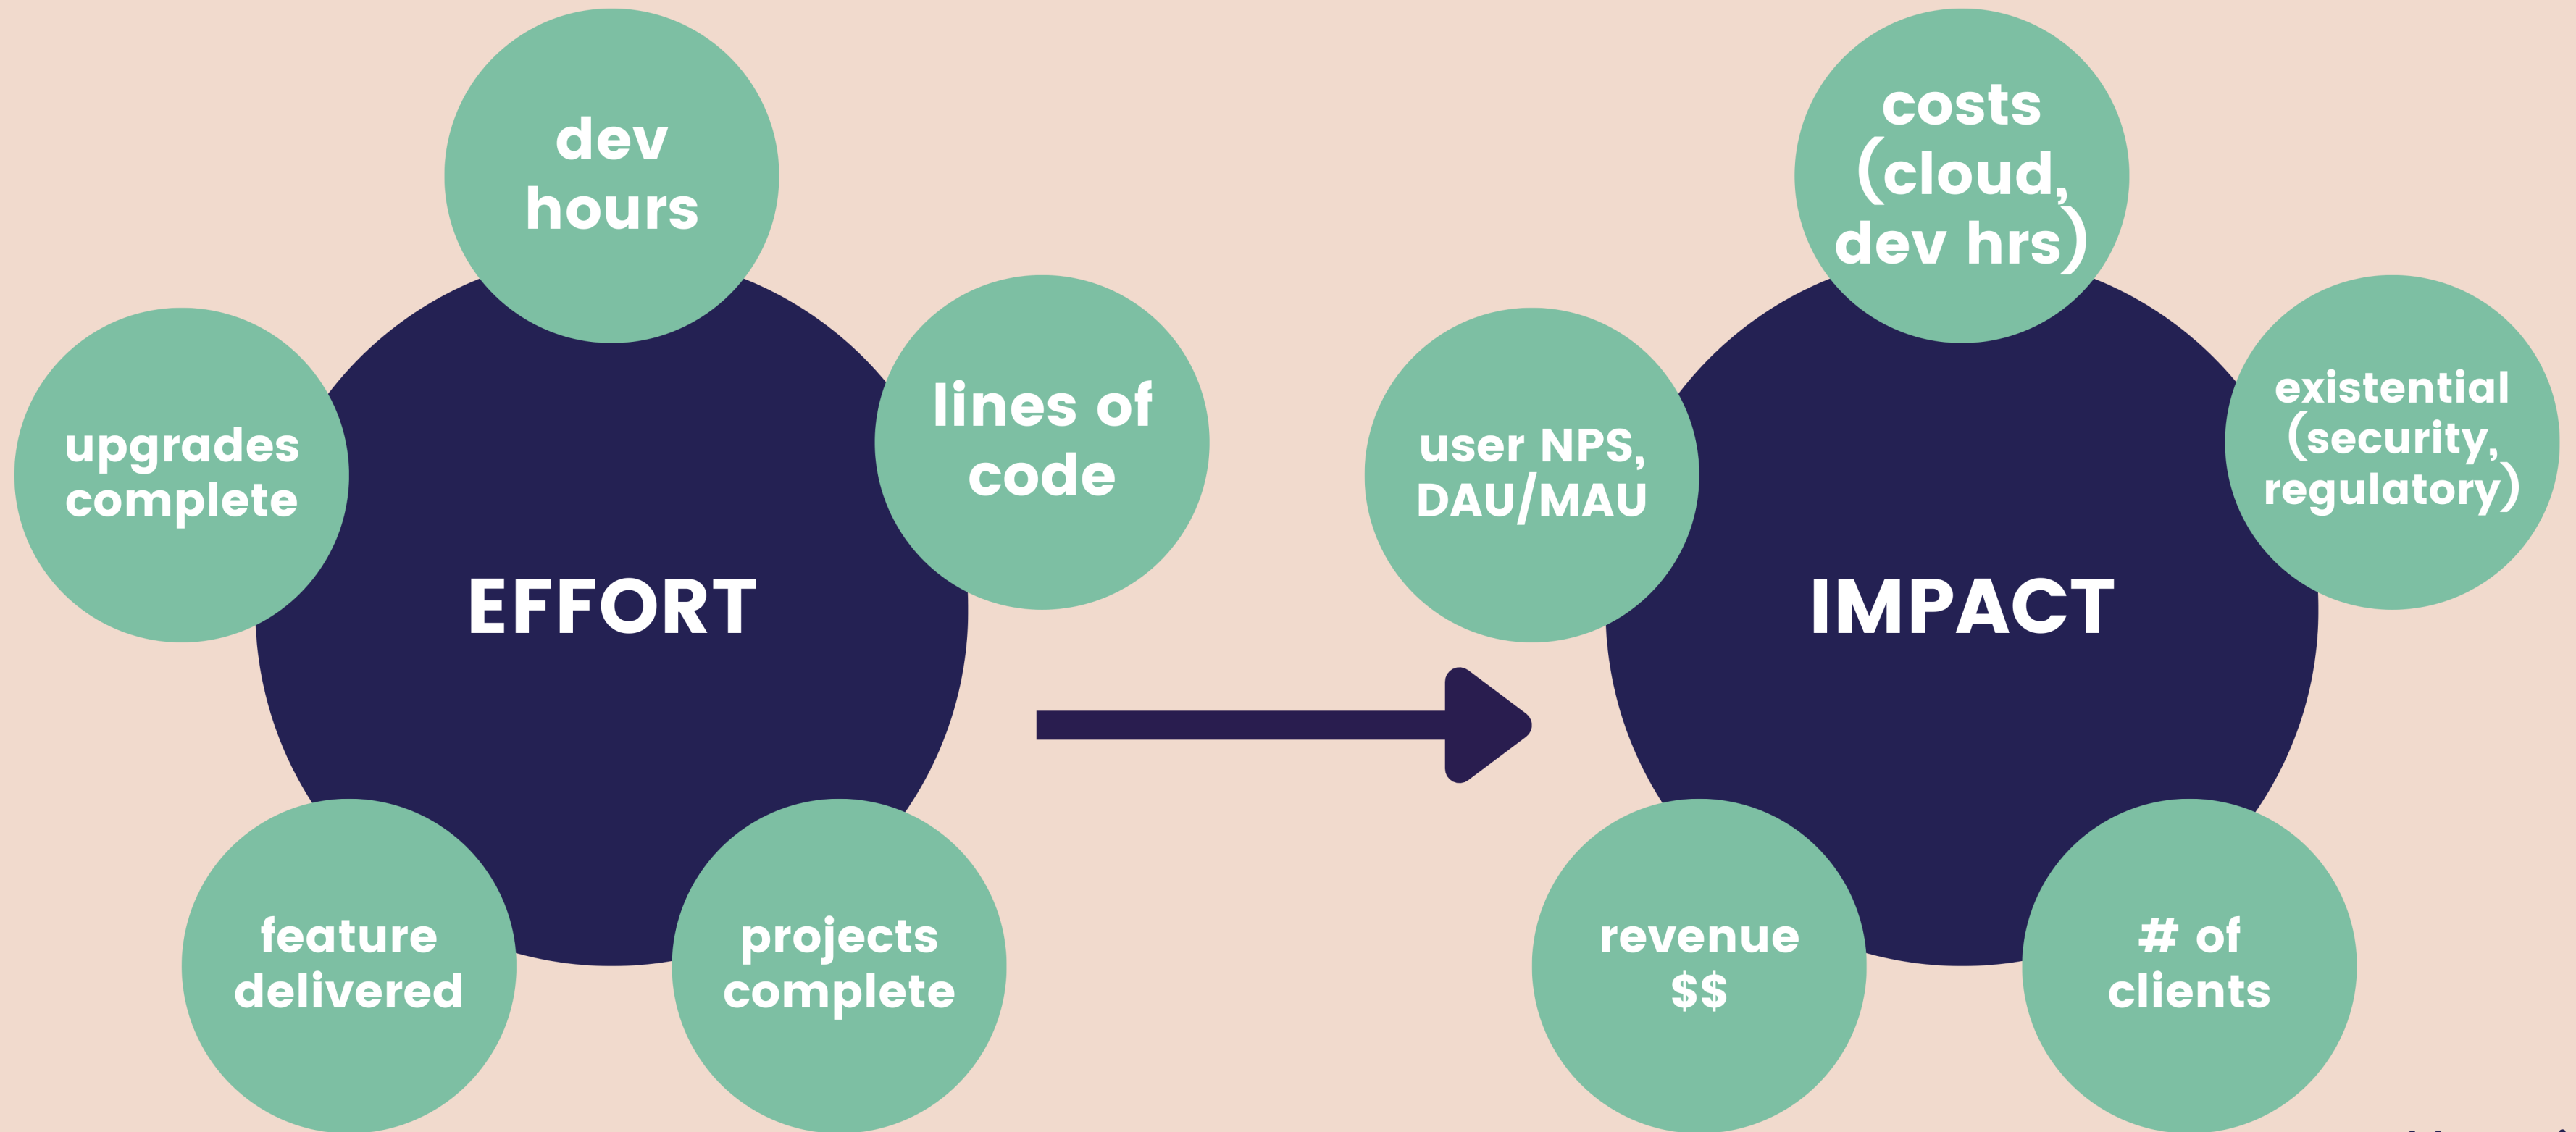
dev hours

upgrades complete

lines of code

EFFORT

feature delivered

projects complete

costs (cloud, dev hrs)

user NPS, DAU/MAU

existential (security, regulatory)

IMPACT

revenue $$

# of clients